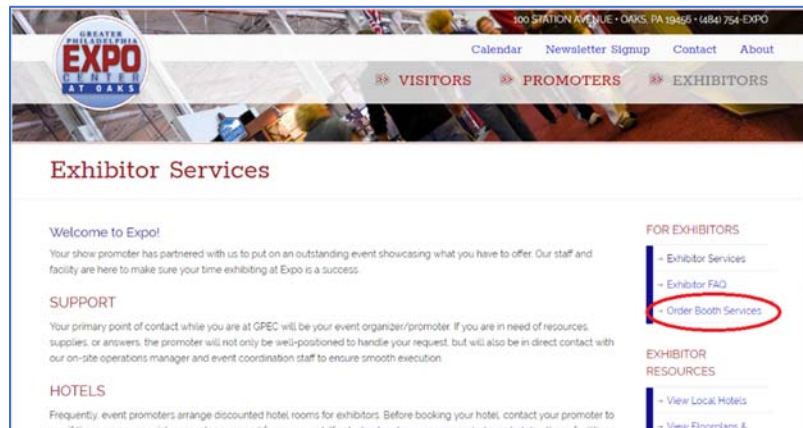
GREATER PHILADELPHIA EXPO CENTER AT OAKS

100 STATION AVENUE • OAKS, PA 19456 • (484) 754-EXPO

Calendar Newsletter Signup Contact About

» VISITORS » PROMOTERS » EXHIBITORS

Exhibitor Services

Welcome to Expo!

Your show promoter has partnered with us to put on an outstanding event showcasing what you have to offer. Our staff and facility are here to make sure your time exhibiting at Expo is a success.

SUPPORT

Your primary point of contact while you are at GPEC will be your event organizer/promoter. If you are in need of resources, supplies, or answers, the promoter will not only be well-positioned to handle your request, but will also be in direct contact with our on-site operations manager and event coordination staff to ensure smooth execution.

HOTELS

Frequently, event promoters arrange discounted hotel rooms for exhibitors. Before booking your hotel, contact your promoter to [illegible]

FOR EXHIBITORS

→ Exhibitor Services

→ Exhibitor FAQ

→ Order Booth Services

EXHIBITOR RESOURCES

→ View Local Hotels

→ View Floorplans & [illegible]